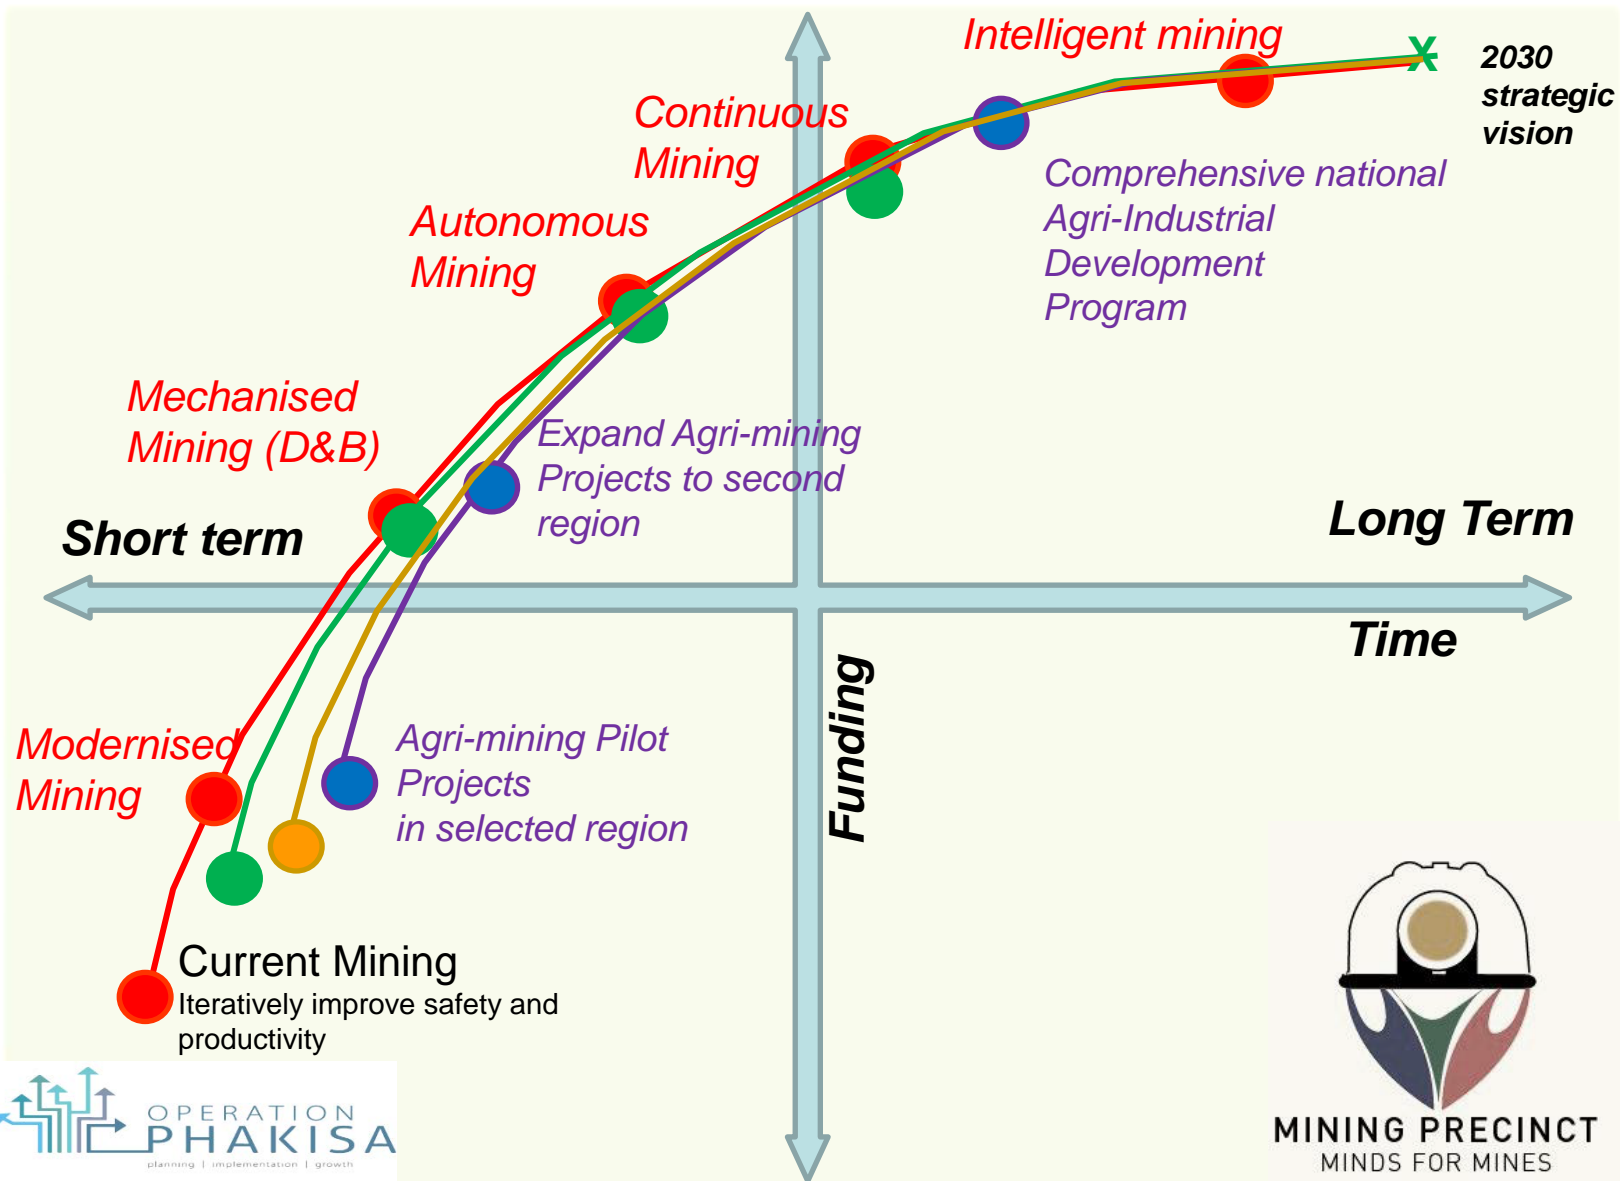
Intelligent mining

X 2030 strategic vision

Continuous Mining

Autonomous Mining

Comprehensive national Agri-Industrial Development Program

Mechanised Mining (D&B)

Expand Agri-mining Projects to second region

Short term

Long Term

Time

Funding

Modernised Mining

Agri-mining Pilot Projects in selected region

Current Mining
Iteratively improve safety and productivity

OPERATION PHAKISA
planning | implementation | growth

MINING PRECINCT
MINDS FOR MINES